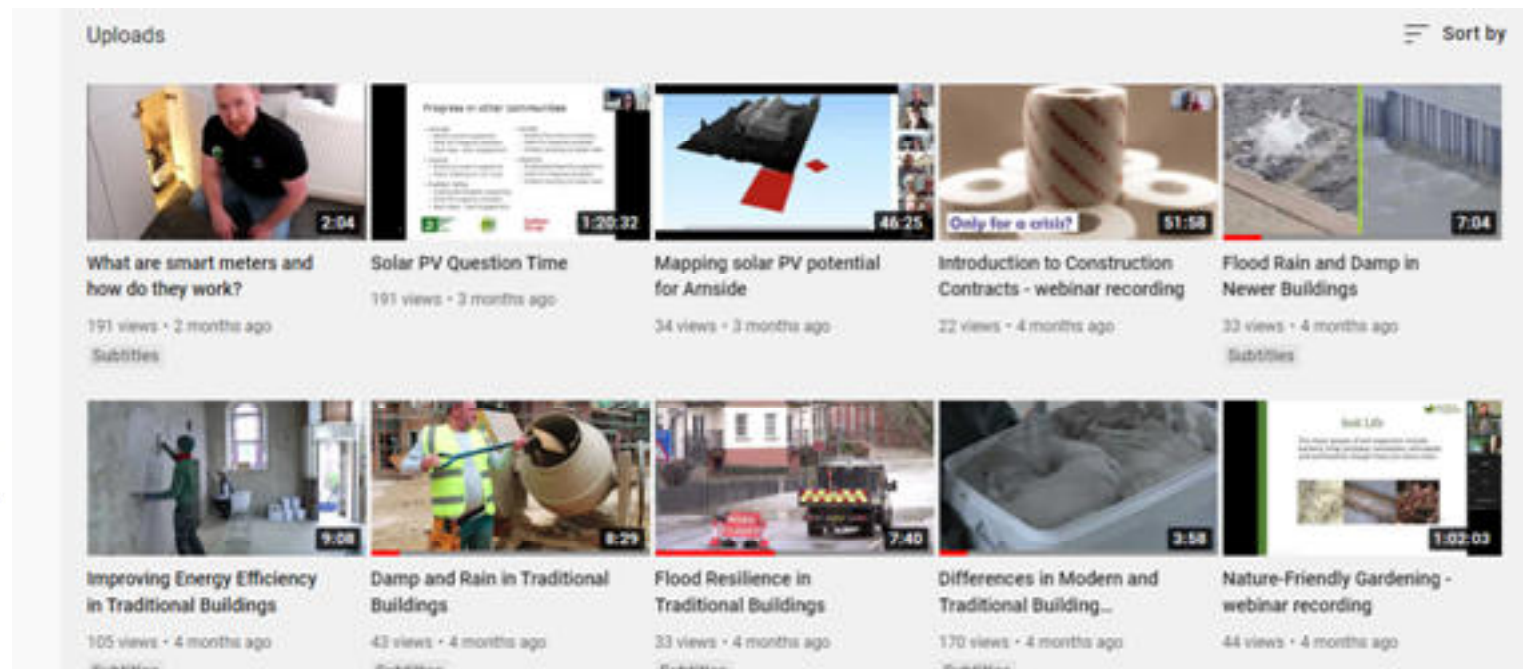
Uploads

Sort by

2:04
What are smart meters and how do they work?
191 views • 2 months ago
Subtitles

Progress in other communities
1:20:32
Solar PV Question Time
191 views • 3 months ago

46:25
Mapping solar PV potential for Arnside
34 views • 3 months ago

Only for a crisis?
51:58
Introduction to Construction Contracts - webinar recording
22 views • 4 months ago

7:04
Flood Rain and Damp in Newer Buildings
33 views • 4 months ago
Subtitles

9:08
Improving Energy Efficiency in Traditional Buildings
105 views • 4 months ago

8:29
Damp and Rain in Traditional Buildings
43 views • 4 months ago

7:40
Flood Resilience in Traditional Buildings
33 views • 4 months ago

3:58
Differences in Modern and Traditional Building...
170 views • 4 months ago

Soil Life
1:02:03
Nature-Friendly Gardening - webinar recording
44 views • 4 months ago